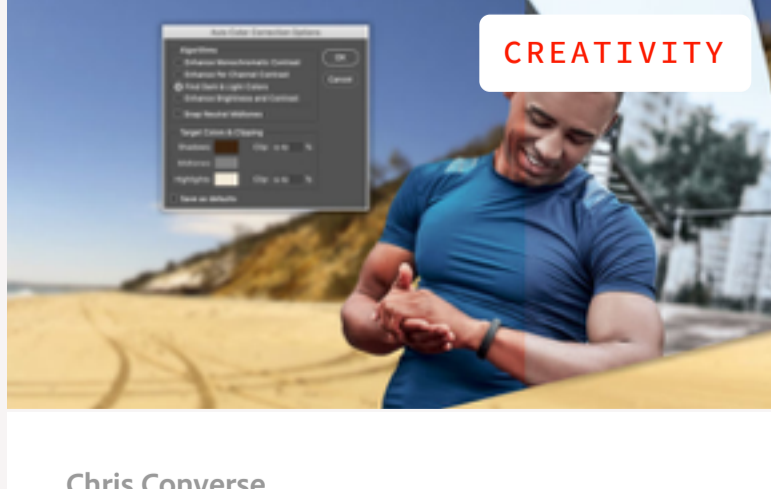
Auto Color Correction Options

Algorithms
Enhance Monochromatic Contrast
Enhance Per Channel Contrast
Find Dark & Light Colors
Enhance Brightness and Contrast
Snap Neutral Midtones

Target Colors & Clipping
Shadows: Clip: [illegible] %
Midtones:
Highlights: Clip: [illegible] %

Save as defaults

OK
Cancel

CREATIVITY

Chris Converse